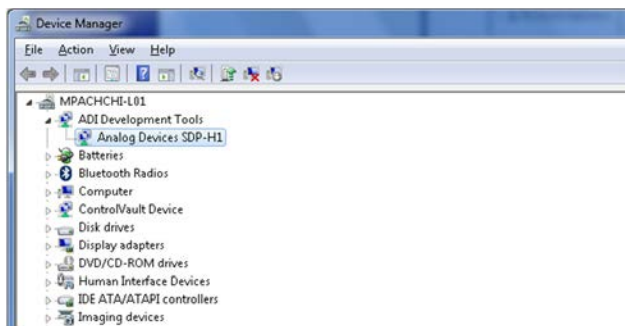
Device Manager

File Action View Help

MPACHCHI-L01
ADI Development Tools
Analog Devices SDP-H1
Batteries
Bluetooth Radios
Computer
ControlVault Device
Disk drives
Display adapters
DVD/CD-ROM drives
Human Interface Devices
IDE ATA/ATAPI controllers
Imaging devices